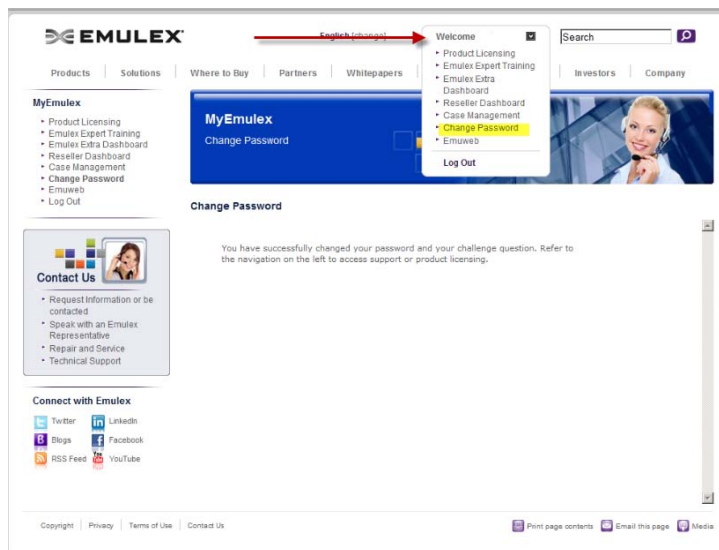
EMULEX

English [change]

Welcome

Product Licensing
Emulex Expert Training
Emulex Extra Dashboard
Reseller Dashboard
Case Management
Change Password
Emuweb

Log Out

Search

Products | Solutions | Where to Buy | Partners | Whitepapers | Investors | Company

MyEmulex

Product Licensing
Emulex Expert Training
Emulex Extra Dashboard
Reseller Dashboard
Case Management
Change Password
Emuweb
Log Out

MyEmulex
Change Password

Change Password

You have successfully changed your password and your challenge question. Refer to the navigation on the left to access support or product licensing.

Contact Us

Request Information or be contacted
Speak with an Emulex Representative
Repair and Service
Technical Support

Connect with Emulex

Twitter
LinkedIn
Blogs
Facebook
RSS Feed
YouTube

Copyright | Privacy | Terms of Use | Contact Us

Print page contents
Email this page
Media